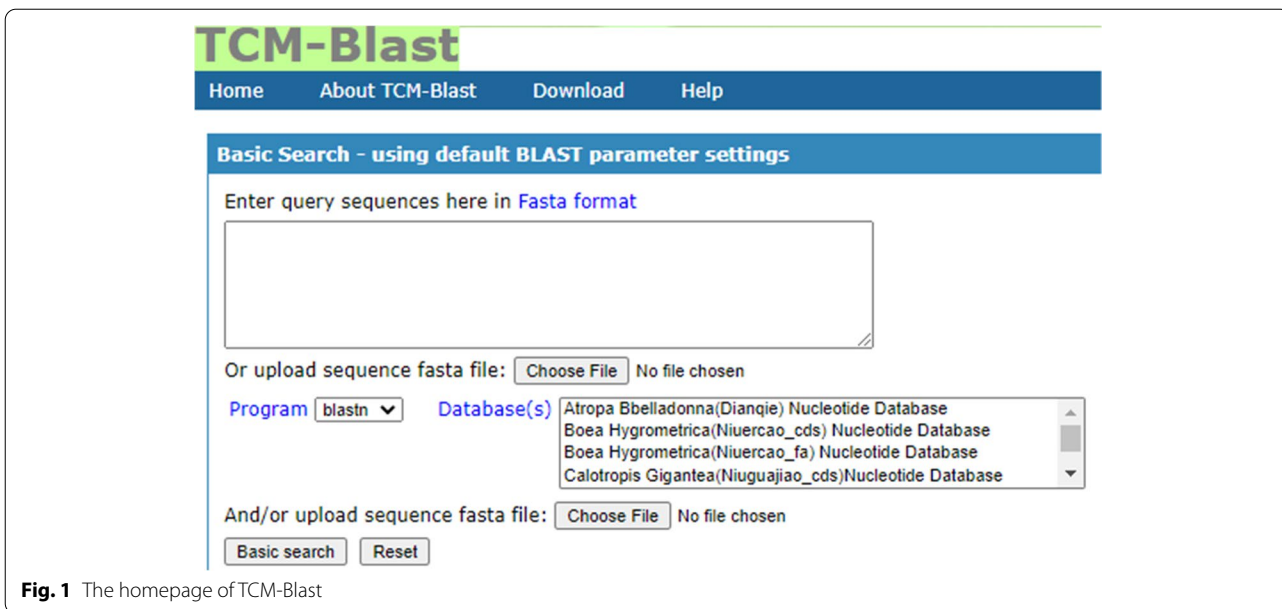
TCM-Blast

Home About TCM-Blast Download Help

Basic Search - using default BLAST parameter settings

Enter query sequences here in Fasta format

Or upload sequence fasta file: Choose File No file chosen

Program blastn Database(s) Atropa Bbelladonna(Dianqie) Nucleotide Database
Boea Hygrometrica(Niuercao_cds) Nucleotide Database
Boea Hygrometrica(Niuercao_fa) Nucleotide Database
Calotropis Gigantea(Niuguajiao_cds)Nucleotide Database

And/or upload sequence fasta file: Choose File No file chosen

Basic search Reset

Fig. 1 The homepage of TCM-Blast